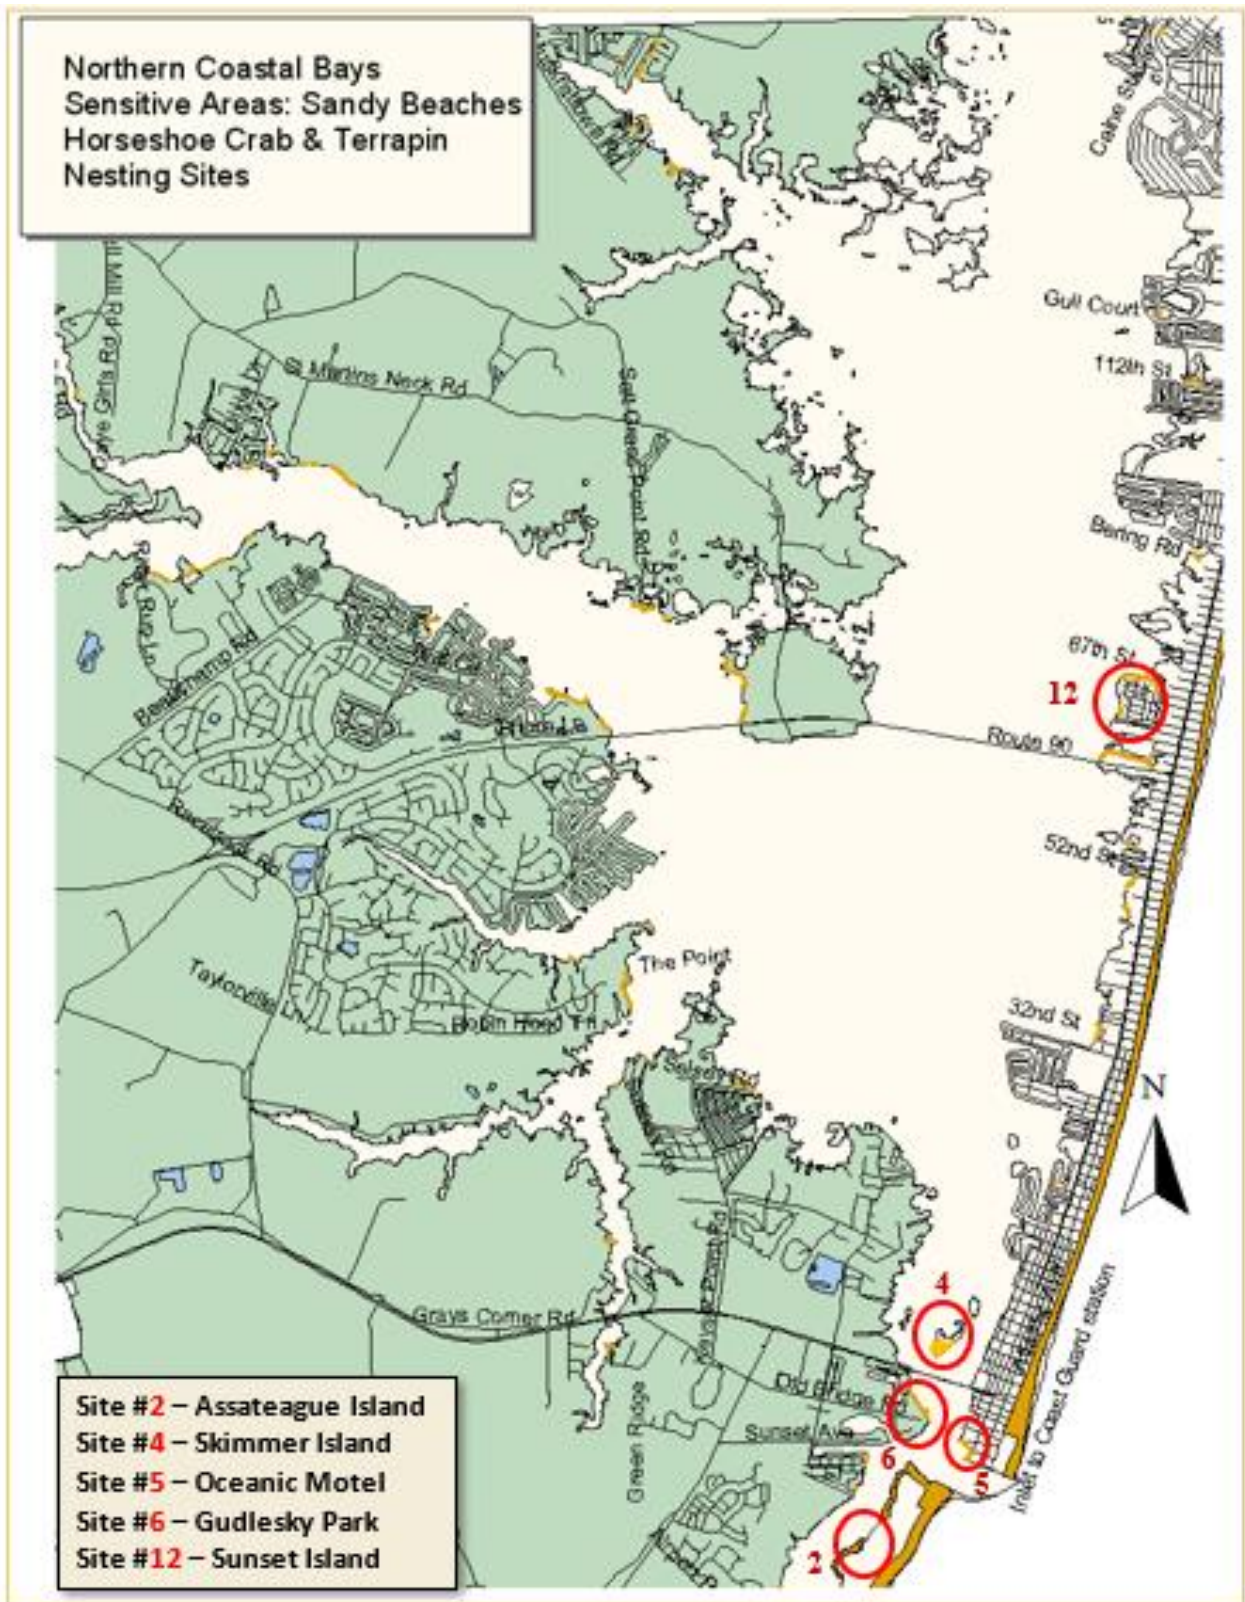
Northern Coastal Bays
Sensitive Areas: Sandy Beaches
Horseshoe Crab & Terrapin
Nesting Sites

Caine St

Gull Court

112th St

Mill Rd

Girls Rd

St Martins Neck Rd

Salt Grass Point Rd

Bering Rd

67th St

12

Route 90

Beauchamp Rd

Beauchamp Rd

52nd St

The Point

Taylorville

Robin Hood Trl

32nd St

Seaside Rd

N

Grays Corner Rd

Old Bridge Rd

Sunset Ave

Green Ridge

Inlet to Coast Guard station

4

6

5

2

Site #2 – Assateague Island
Site #4 – Skimmer Island
Site #5 – Oceanic Motel
Site #6 – Gudlesky Park
Site #12 – Sunset Island